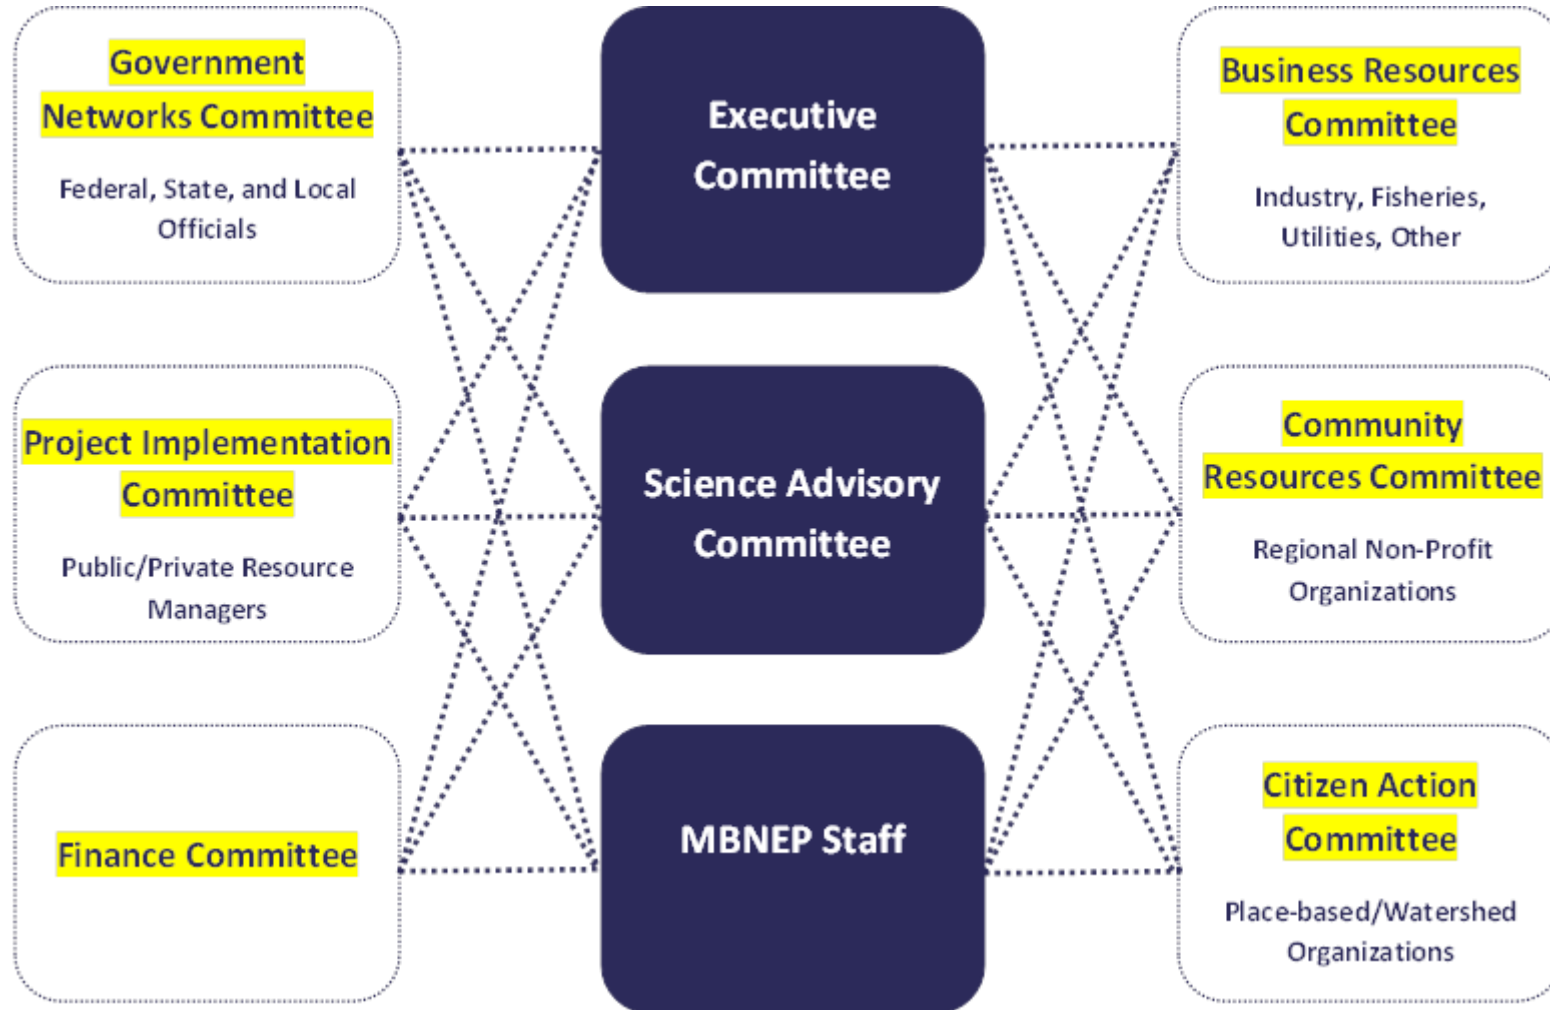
Government Networks Committee

Federal, State, and Local Officials

Executive Committee

Business Resources Committee

Industry, Fisheries, Utilities, Other

Project Implementation Committee

Public/Private Resource Managers

Science Advisory Committee

Community Resources Committee

Regional Non-Profit Organizations

Finance Committee

MBNEP Staff

Citizen Action Committee

Place-based/Watershed Organizations